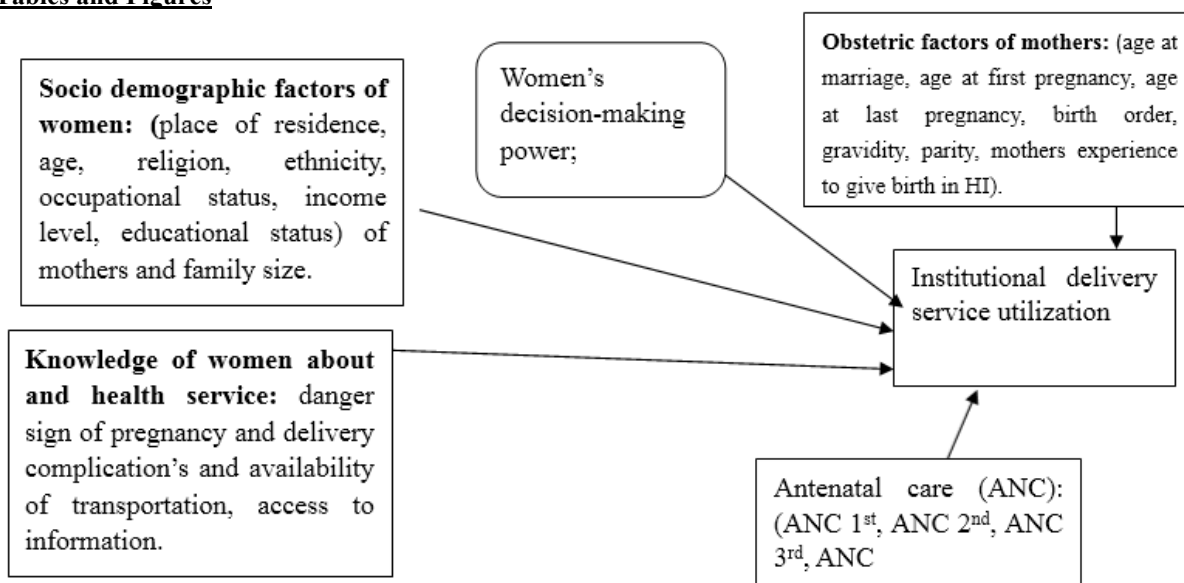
Tables and Figures

Socio demographic factors of women: (place of residence, age, religion, ethnicity, occupational status, income level, educational status) of mothers and family size.

Women's decision-making power;

Obstetric factors of mothers: (age at marriage, age at first pregnancy, age at last pregnancy, birth order, gravidity, parity, mothers experience to give birth in HI).

Institutional delivery service utilization

Knowledge of women about and health service: danger sign of pregnancy and delivery complication's and availability of transportation, access to information.

Antenatal care (ANC): (ANC 1$^{st}$, ANC 2$^{nd}$, ANC 3$^{rd}$, ANC